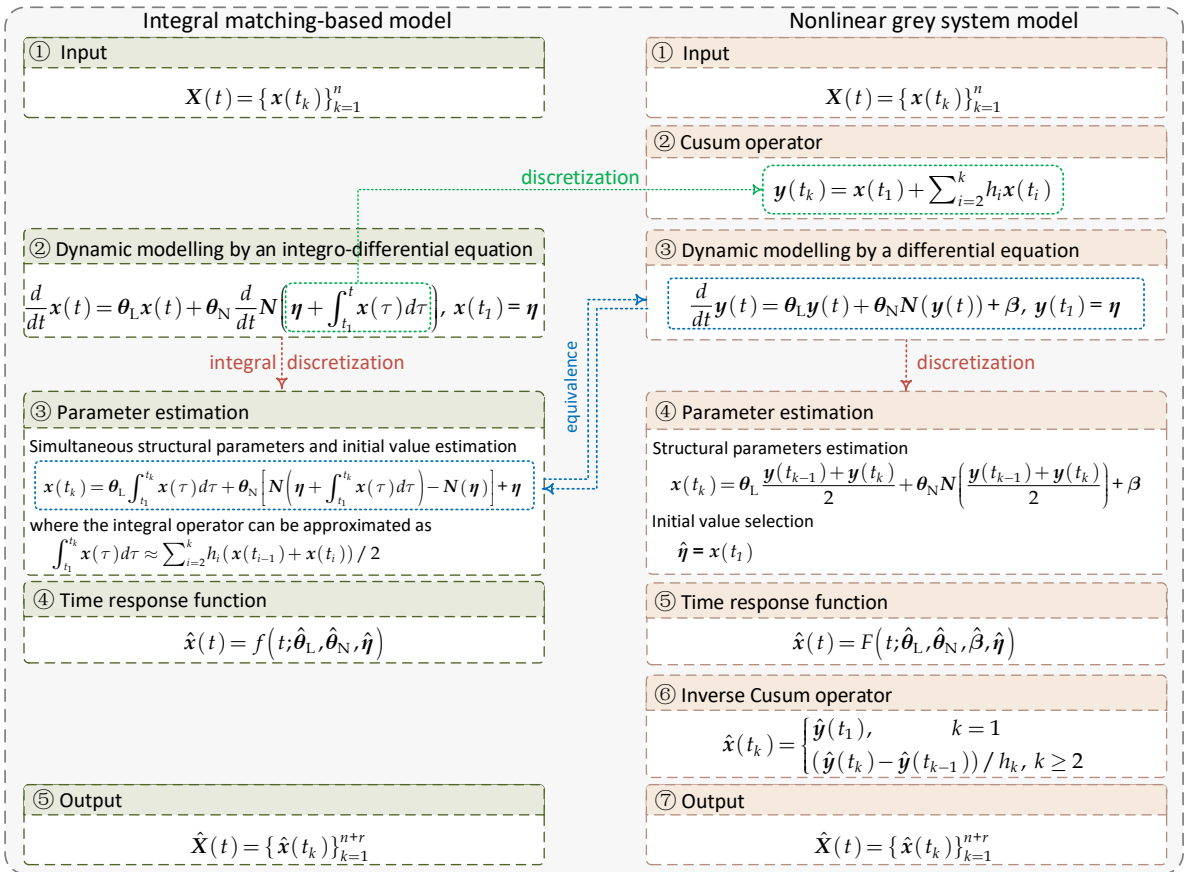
Integral matching-based model

① Input

$\boldsymbol{X}(t)=\{\boldsymbol{x}(t_k)\}_{k=1}^{n}$

② Dynamic modelling by an integro-differential equation

$\frac{d}{dt}\boldsymbol{x}(t)=\boldsymbol{\theta}_{\mathrm{L}}\boldsymbol{x}(t)+\boldsymbol{\theta}_{\mathrm{N}}\frac{d}{dt}\boldsymbol{N}\left(\boldsymbol{\eta}+\int_{t_1}^{t}\boldsymbol{x}(\tau)d\tau\right),\ \boldsymbol{x}(t_1)=\boldsymbol{\eta}$

integral discretization

③ Parameter estimation

Simultaneous structural parameters and initial value estimation

$\boldsymbol{x}(t_k)=\boldsymbol{\theta}_{\mathrm{L}}\int_{t_1}^{t_k}\boldsymbol{x}(\tau)d\tau+\boldsymbol{\theta}_{\mathrm{N}}\left[\boldsymbol{N}\left(\boldsymbol{\eta}+\int_{t_1}^{t_k}\boldsymbol{x}(\tau)d\tau\right)-\boldsymbol{N}(\boldsymbol{\eta})\right]+\boldsymbol{\eta}$

where the integral operator can be approximated as

$\int_{t_1}^{t_k}\boldsymbol{x}(\tau)d\tau\approx\sum_{i=2}^{k}h_i(\boldsymbol{x}(t_{i-1})+\boldsymbol{x}(t_i))/2$

④ Time response function

$\hat{\boldsymbol{x}}(t)=f\left(t;\hat{\boldsymbol{\theta}}_{\mathrm{L}},\hat{\boldsymbol{\theta}}_{\mathrm{N}},\hat{\boldsymbol{\eta}}\right)$

⑤ Output

$\hat{\boldsymbol{X}}(t)=\{\hat{\boldsymbol{x}}(t_k)\}_{k=1}^{n+r}$

discretization

equivalence

Nonlinear grey system model

① Input

$\boldsymbol{X}(t)=\{\boldsymbol{x}(t_k)\}_{k=1}^{n}$

② Cusum operator

$\boldsymbol{y}(t_k)=\boldsymbol{x}(t_1)+\sum_{i=2}^{k}h_i\boldsymbol{x}(t_i)$

③ Dynamic modelling by a differential equation

$\frac{d}{dt}\boldsymbol{y}(t)=\boldsymbol{\theta}_{\mathrm{L}}\boldsymbol{y}(t)+\boldsymbol{\theta}_{\mathrm{N}}\boldsymbol{N}(\boldsymbol{y}(t))+\boldsymbol{\beta},\ \boldsymbol{y}(t_1)=\boldsymbol{\eta}$

discretization

④ Parameter estimation

Structural parameters estimation

$\boldsymbol{x}(t_k)=\boldsymbol{\theta}_{\mathrm{L}}\frac{\boldsymbol{y}(t_{k-1})+\boldsymbol{y}(t_k)}{2}+\boldsymbol{\theta}_{\mathrm{N}}\boldsymbol{N}\left(\frac{\boldsymbol{y}(t_{k-1})+\boldsymbol{y}(t_k)}{2}\right)+\boldsymbol{\beta}$

Initial value selection

$\hat{\boldsymbol{\eta}}=\boldsymbol{x}(t_1)$

⑤ Time response function

$\hat{\boldsymbol{x}}(t)=F\left(t;\hat{\boldsymbol{\theta}}_{\mathrm{L}},\hat{\boldsymbol{\theta}}_{\mathrm{N}},\hat{\boldsymbol{\beta}},\hat{\boldsymbol{\eta}}\right)$

⑥ Inverse Cusum operator

$\hat{\boldsymbol{x}}(t_k)=\begin{cases}\hat{\boldsymbol{y}}(t_1), & k=1\\(\hat{\boldsymbol{y}}(t_k)-\hat{\boldsymbol{y}}(t_{k-1}))/h_k, & k\geq 2\end{cases}$

⑦ Output

$\hat{\boldsymbol{X}}(t)=\{\hat{\boldsymbol{x}}(t_k)\}_{k=1}^{n+r}$